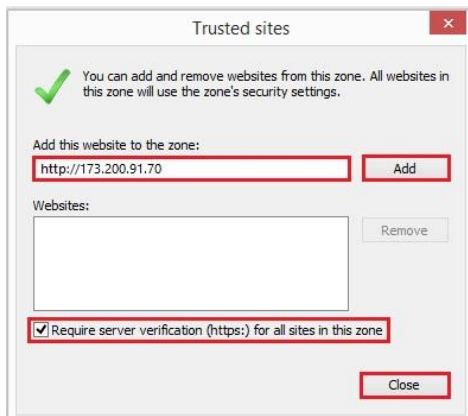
Trusted sites

You can add and remove websites from this zone. All websites in this zone will use the zone's security settings.

Add this website to the zone:

http://173.200.91.70

Add

Websites:

Remove

Require server verification (https:) for all sites in this zone

Close